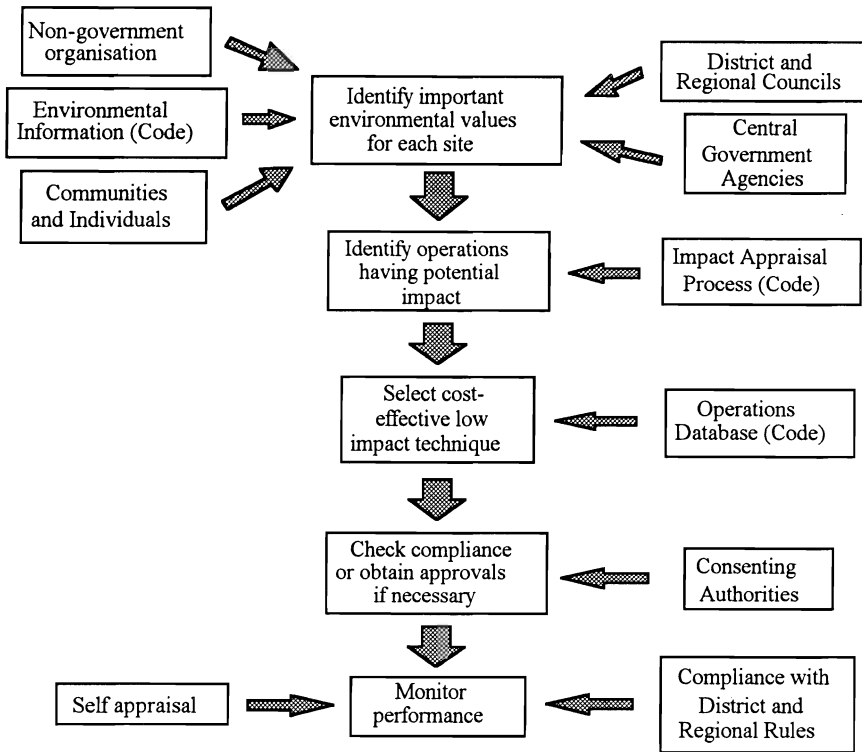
Non-government organisation

Environmental Information (Code)

Communities and Individuals

Identify important environmental values for each site

District and Regional Councils

Central Government Agencies

Identify operations having potential impact

Impact Appraisal Process (Code)

Select cost-effective low impact technique

Operations Database (Code)

Check compliance or obtain approvals if necessary

Consenting Authorities

Self appraisal

Monitor performance

Compliance with District and Regional Rules